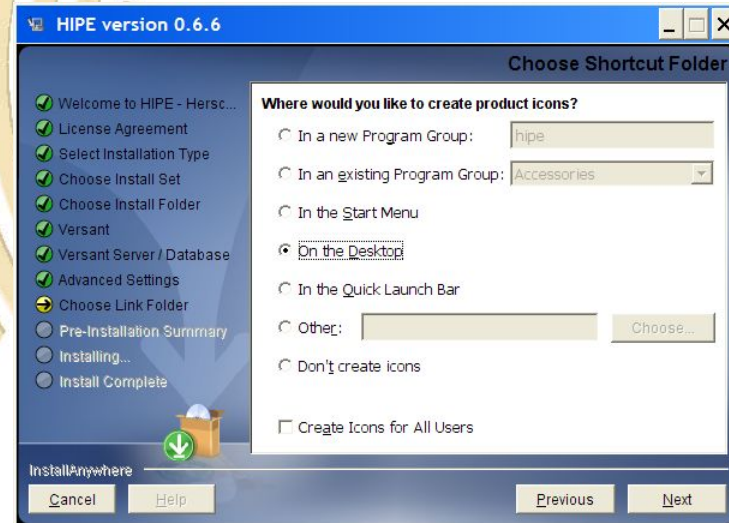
HIPE version 0.6.6

Choose Shortcut Folder

Welcome to HIPE - Hersc...
License Agreement
Select Installation Type
Choose Install Set
Choose Install Folder
Versant
Versant Server / Database
Advanced Settings
Choose Link Folder
Pre-Installation Summary
Installing...
Install Complete

Where would you like to create product icons?

In a new Program Group: hipe
In an existing Program Group: Accessories
In the Start Menu
On the Desktop
In the Quick Launch Bar
Other: Choose...
Don't create icons

Create Icons for All Users

InstallAnywhere

Cancel Help Previous Next